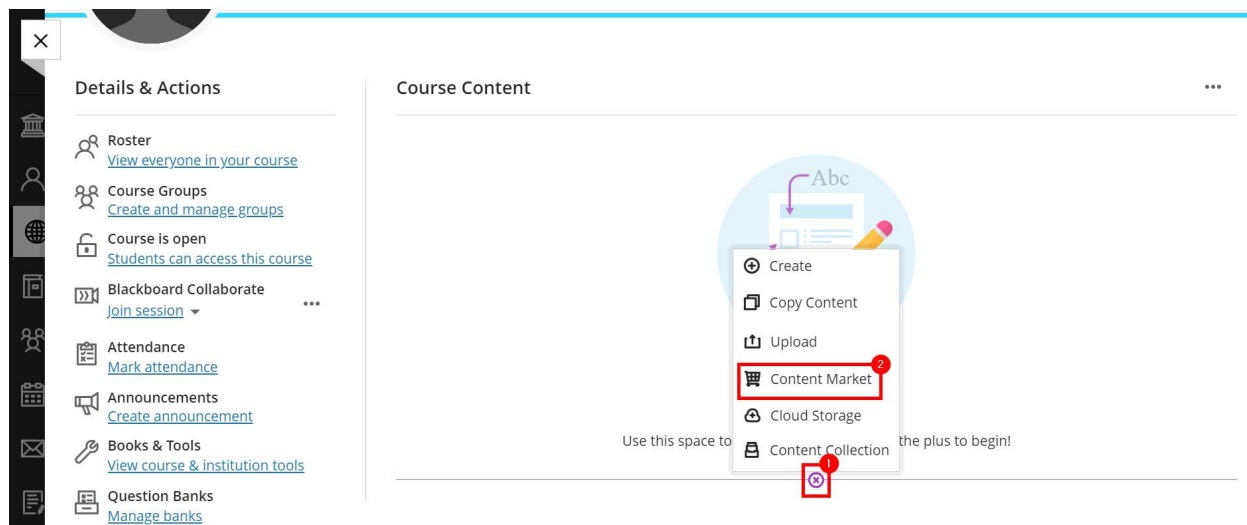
Details & Actions

Roster
View everyone in your course

Course Groups
Create and manage groups

Course is open
Students can access this course

Blackboard Collaborate
Join session

Attendance
Mark attendance

Announcements
Create announcement

Books & Tools
View course & institution tools

Question Banks
Manage banks

Course Content

Abc

Create
Copy Content
Upload
2
Content Market
Cloud Storage
Content Collection

Use this space to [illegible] the plus to begin!

1